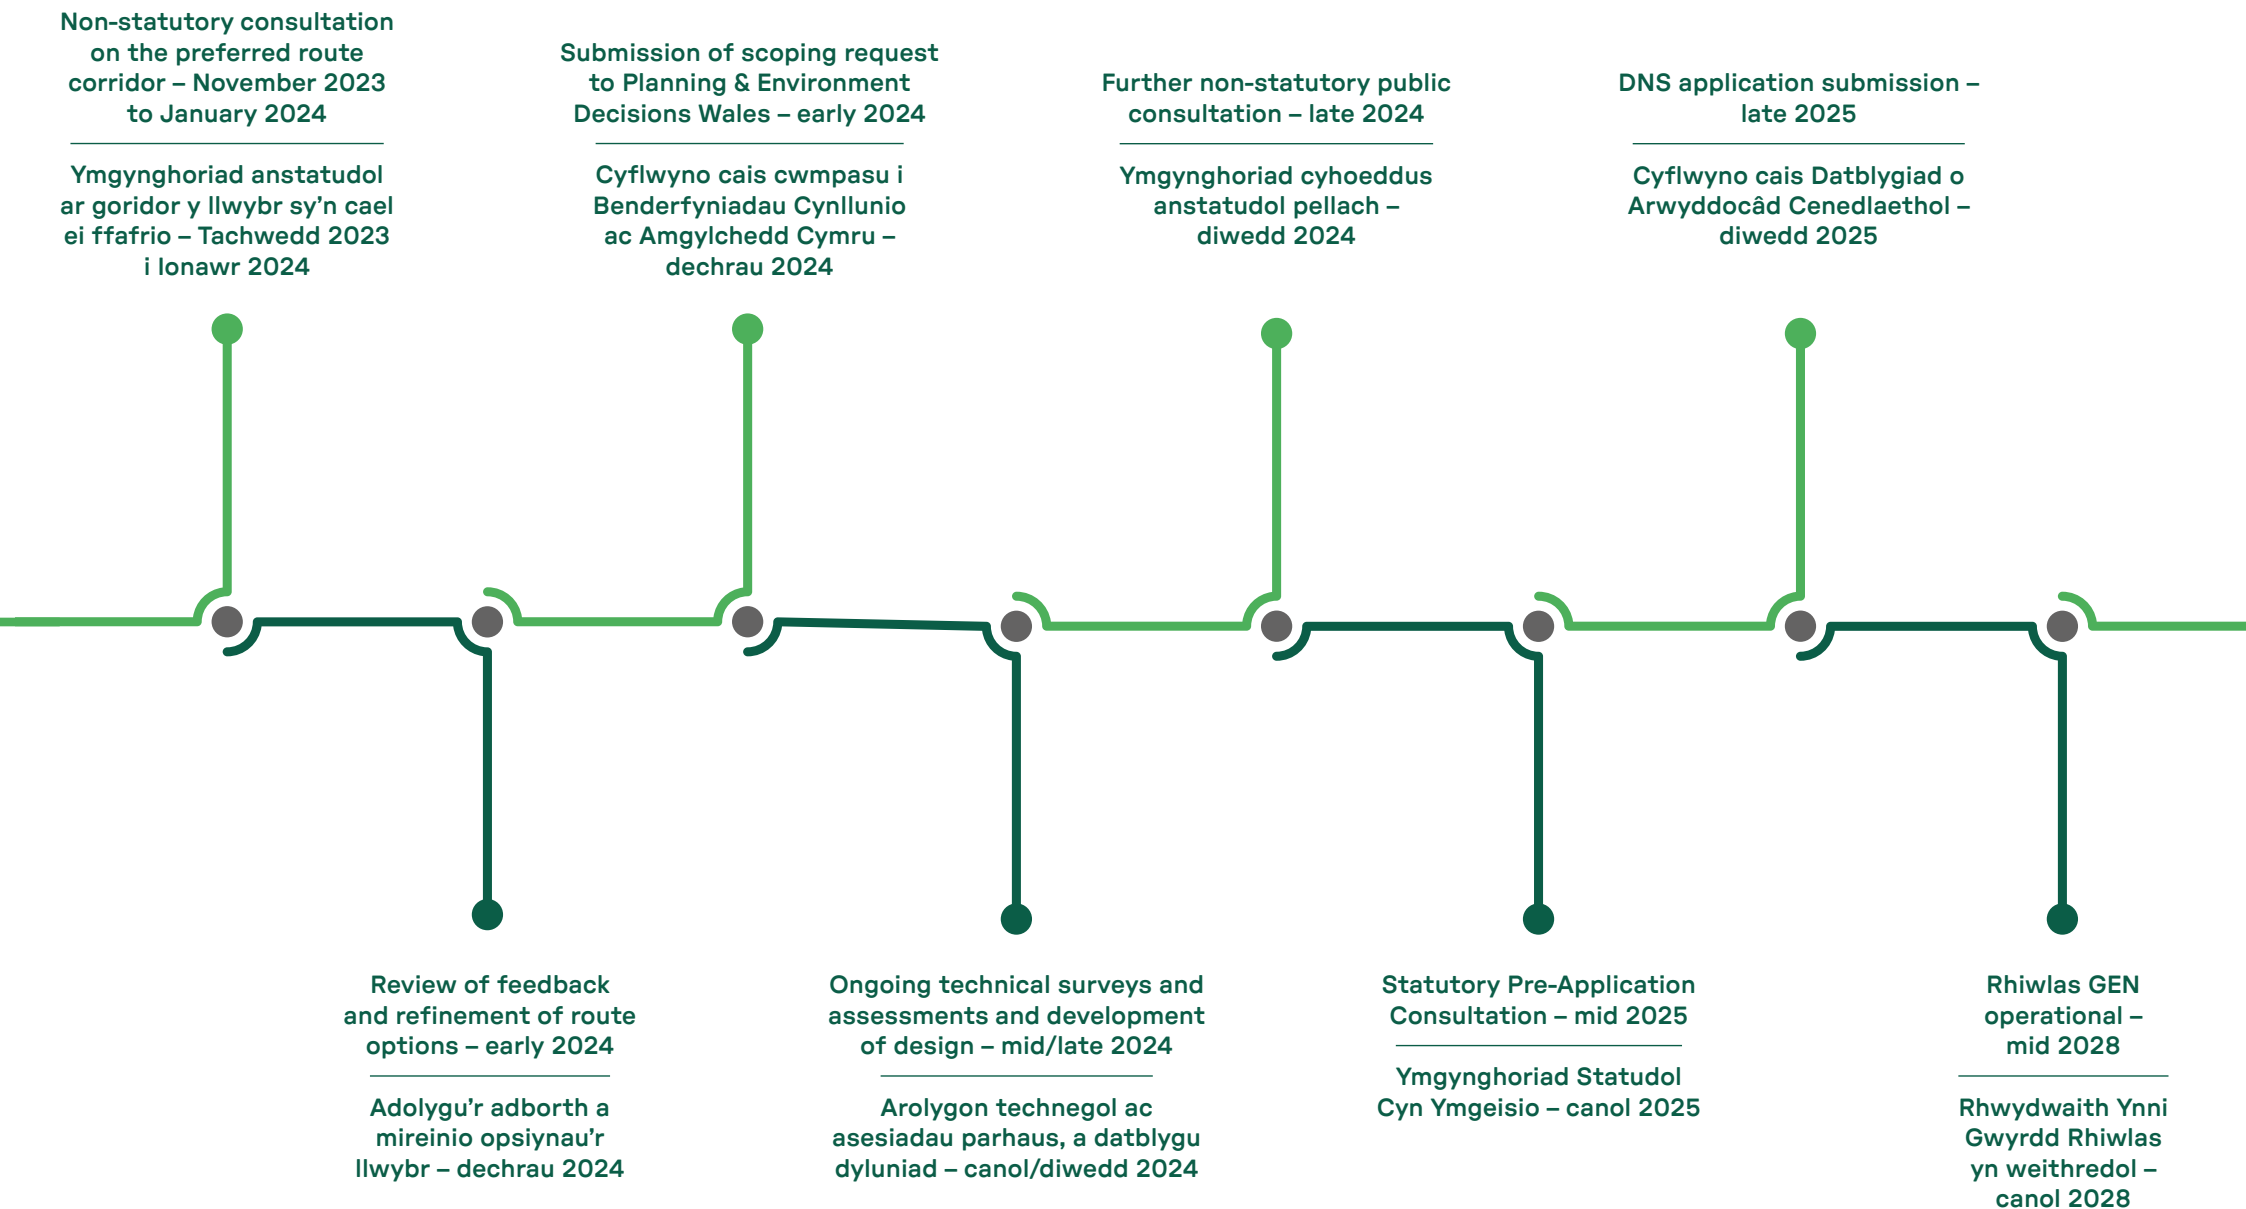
Non-statutory consultation on the preferred route corridor – November 2023 to January 2024

Ymgynghoriad anstatudol ar goridor y llwybr sy'n cael ei ffafrio – Tachwedd 2023 i Ionawr 2024

Submission of scoping request to Planning & Environment Decisions Wales – early 2024

Cyflwyno cais cwmpasu i Benderfyniadau Cynllunio ac Amgylchedd Cymru – dechrau 2024

Further non-statutory public consultation – late 2024

Ymgynghoriad cyhoeddus anstatudol pellach – diwedd 2024

DNS application submission – late 2025

Cyflwyno cais Datblygiad o Arwyddocâd Cenedlaethol – diwedd 2025

Review of feedback and refinement of route options – early 2024

Adolygu'r adborth a mireinio opsiynau'r llwybr – dechrau 2024

Ongoing technical surveys and assessments and development of design – mid/late 2024

Arolygon technegol ac asesiadau parhaus, a datblygu dyluniad – canol/diwedd 2024

Statutory Pre-Application Consultation – mid 2025

Ymgynghoriad Statudol Cyn Ymgeisio – canol 2025

Rhiwlas GEN operational – mid 2028

Rhwydwaith Ynni Gwyrdd Rhiwlas yn weithredol – canol 2028